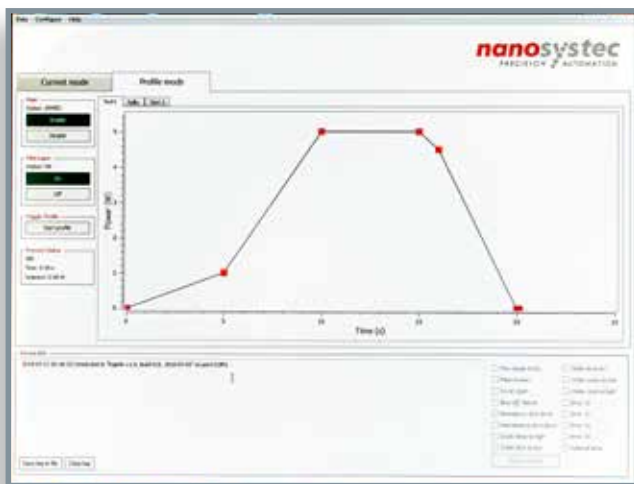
File Configure Help

nanosystec
PRECISION AUTOMATION

Current mode
Profile mode

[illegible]
Status: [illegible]
Enable
Disable

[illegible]
Status: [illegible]
On
Off

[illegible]
Start profile

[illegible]
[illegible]
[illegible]
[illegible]

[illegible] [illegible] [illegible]

Power (W)

0
1
2
3
4
5

0
5
10
15
20
25
30
35

Time (s)

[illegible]

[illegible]

Save log to file
Clear log